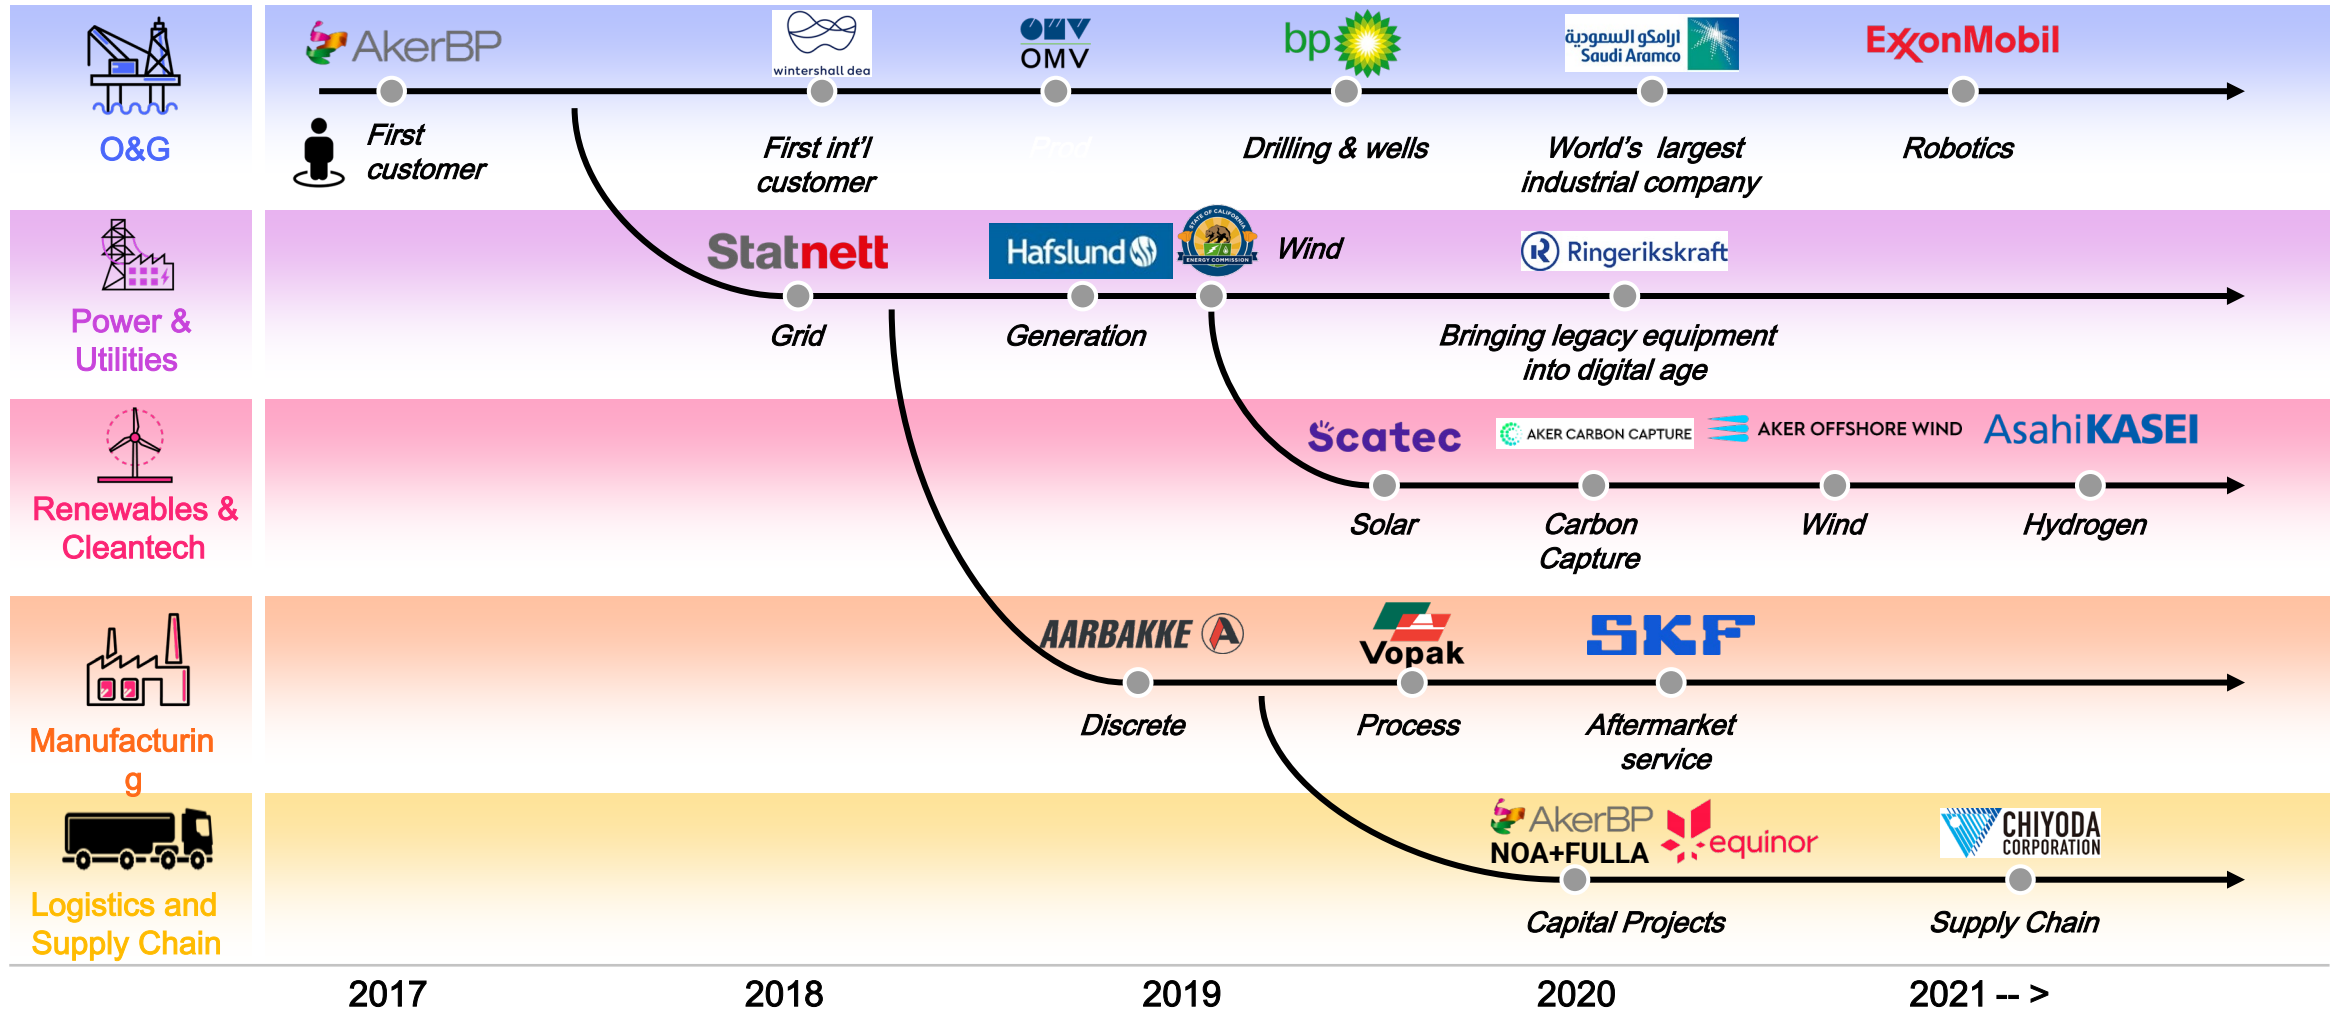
O&G

AkerBP
First customer

wintershall dea
First int'l customer

OMV
Prod

bp
Drilling & wells

ارامكو السعودية Saudi Aramco
World's largest industrial company

ExxonMobil
Robotics

Power & Utilities

Statnett
Grid

Hafslund
Generation

STATE OF CALIFORNIA ENERGY COMMISSION
Wind

Ringerikskraft
Bringing legacy equipment into digital age

Renewables & Cleantech

Scatec
Solar

AKER CARBON CAPTURE
Carbon Capture

AKER OFFSHORE WIND
Wind

AsahiKASEI
Hydrogen

Manufacturin g

AARBAKKE
Discrete

Vopak
Process

SKF
Aftermarket service

Logistics and Supply Chain

AkerBP NOA+FULLA
equinor
Capital Projects

CHIYODA CORPORATION
Supply Chain

2017
2018
2019
2020
2021 -- >